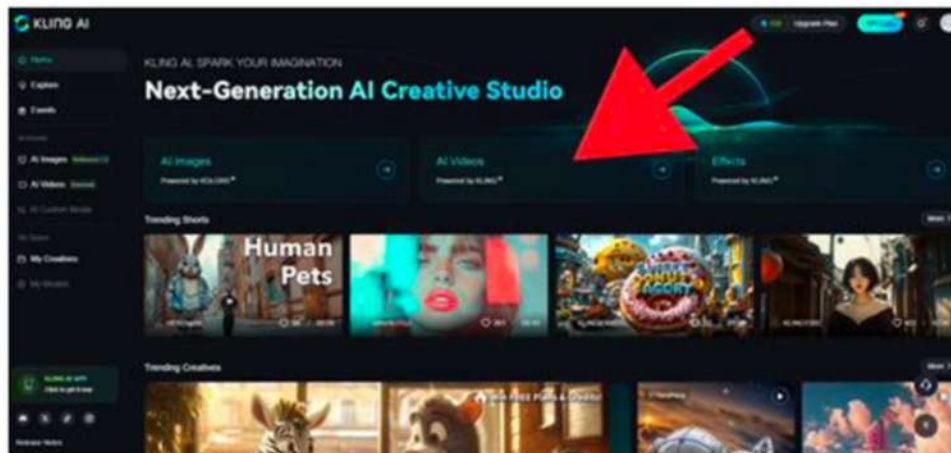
KLING AI

Upgrade Plan

Home

Explore

Events

AI Images

AI Videos

AI Custom Model

My Creations

My Models

KLING AI APP

KLING AI SPARK YOUR IMAGINATION

Next-Generation AI Creative Studio

AI Images
Powered by KOLORS

AI Videos
Powered by KLING

Effects
Powered by KLING

Trending Shorts

More

Human Pets

Trending Creatives

More

Release Notes